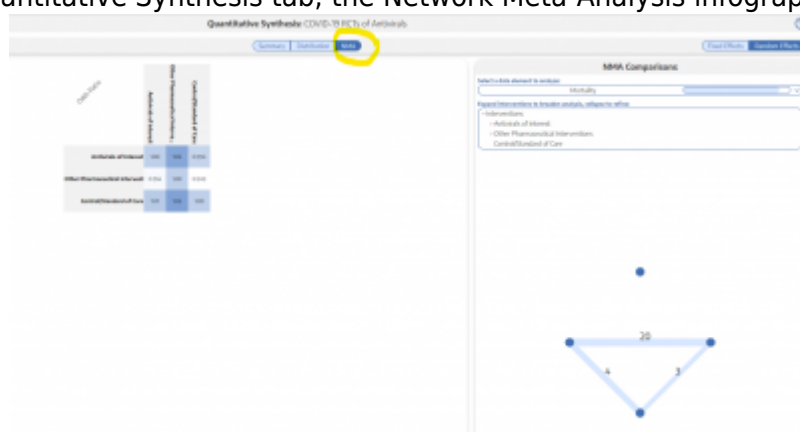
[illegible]ntitative Synthesis tab, the Network Meta Analysis infograp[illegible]

Quantitative Synthesis: COVID-19 RCTs of Antivirals

Summary | Distribution | NMA

Fixed Effects | Random Effects

Data Status

| | Antivirals of Interest | Other Pharmaceutical Interventions | Control/Standard of Care |
|---|---|---|---|
| Antivirals of Interest | N/A | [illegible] | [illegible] |
| Other Pharmaceutical Interventi | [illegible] | N/A | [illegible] |
| Control/Standard of Care | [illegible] | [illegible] | N/A |

NMA Comparisons

Select a data element to analyze:

Mortality

Expand Intervention to broaden analysis, collapse to refine:

Interventions
Antivirals of Interest
Other Pharmaceutical Interventions
Control/Standard of Care

20

4

3